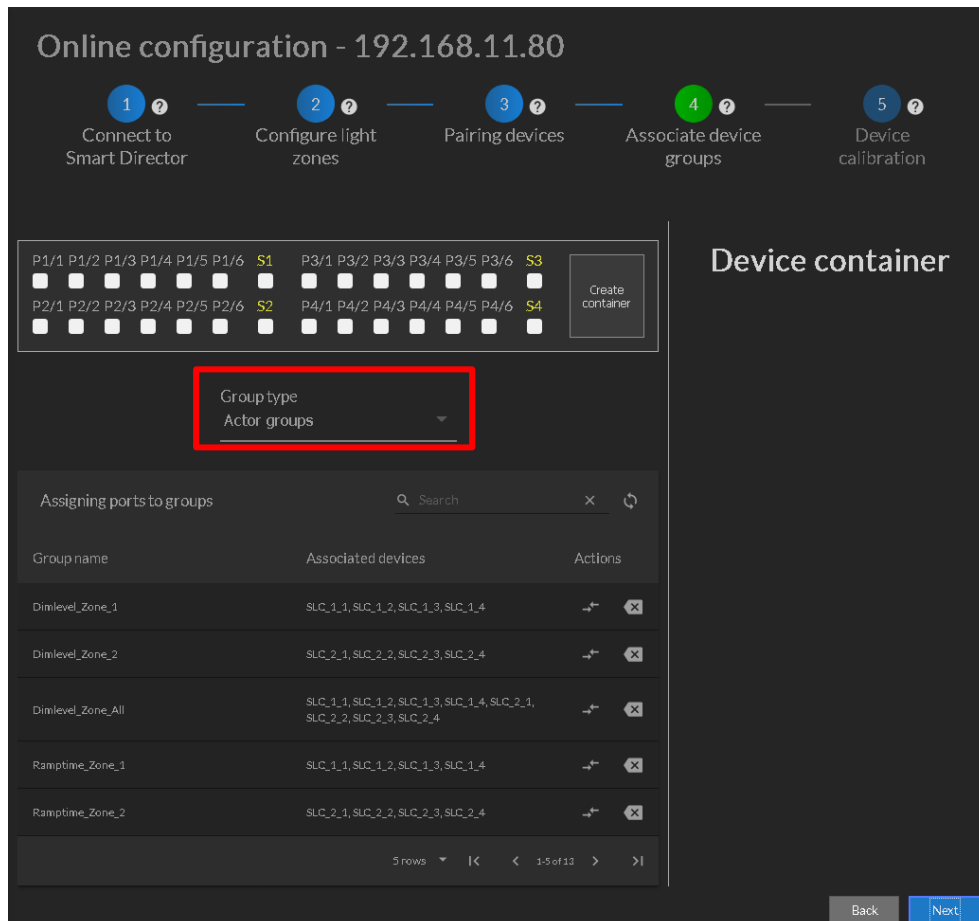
Online configuration - 192.168.11.80

1 ? Connect to Smart Director

2 ? Configure light zones

3 ? Pairing devices

4 ? Associate device groups

5 ? Device calibration

P1/1 P1/2 P1/3 P1/4 P1/5 P1/6 S1 P3/1 P3/2 P3/3 P3/4 P3/5 P3/6 S3

P2/1 P2/2 P2/3 P2/4 P2/5 P2/6 S2 P4/1 P4/2 P4/3 P4/4 P4/5 P4/6 S4

Create container

Device container

Group type
Actor groups

Assigning ports to groups

Search

| Group name | Associated devices | Actions |
|---|---|---|
| Dimlevel_Zone_1 | SLC_1_1, SLC_1_2, SLC_1_3, SLC_1_4 | |
| Dimlevel_Zone_2 | SLC_2_1, SLC_2_2, SLC_2_3, SLC_2_4 | |
| Dimlevel_Zone_All | SLC_1_1, SLC_1_2, SLC_1_3, SLC_1_4, SLC_2_1, SLC_2_2, SLC_2_3, SLC_2_4 | |
| Ramptime_Zone_1 | SLC_1_1, SLC_1_2, SLC_1_3, SLC_1_4 | |
| Ramptime_Zone_2 | SLC_2_1, SLC_2_2, SLC_2_3, SLC_2_4 | |

5 rows 1-5 of 13

Back Next